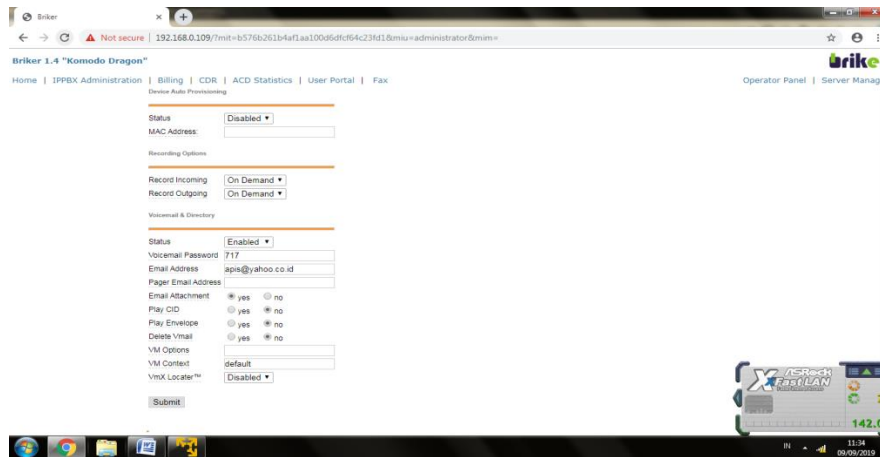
Briker

Not secure | 192.168.0.109/?mit=b576b261b4af1aa100d6dfcf64c23fd1&miu=administrator&mim=

Briker 1.4 "Komodo Dragon"

brike

Home | IPPBX Administration | Billing | CDR | ACD Statistics | User Portal | Fax

Operator Panel | Server Manag

Device Auto Provisioning

| | |
|---|---|
| Status | Disabled ▾ |
| MAC Address: | |

Recording Options

| | |
|---|---|
| Record Incoming | On Demand ▾ |
| Record Outgoing | On Demand ▾ |

Voicemail & Directory

| | |
|---|---|
| Status | Enabled ▾ |
| Voicemail Password | 717 |
| Email Address | apis@yahoo.co.id |
| Pager Email Address | |
| Email Attachment | yes no |
| Play CID | yes no |
| Play Envelope | yes no |
| Delete Vmail | yes no |
| VM Options | |
| VM Context | default |
| VmX Locater™ | Disabled ▾ |

Submit

ASRock XFast LAN

142.(

IN

11:34
09/09/2019